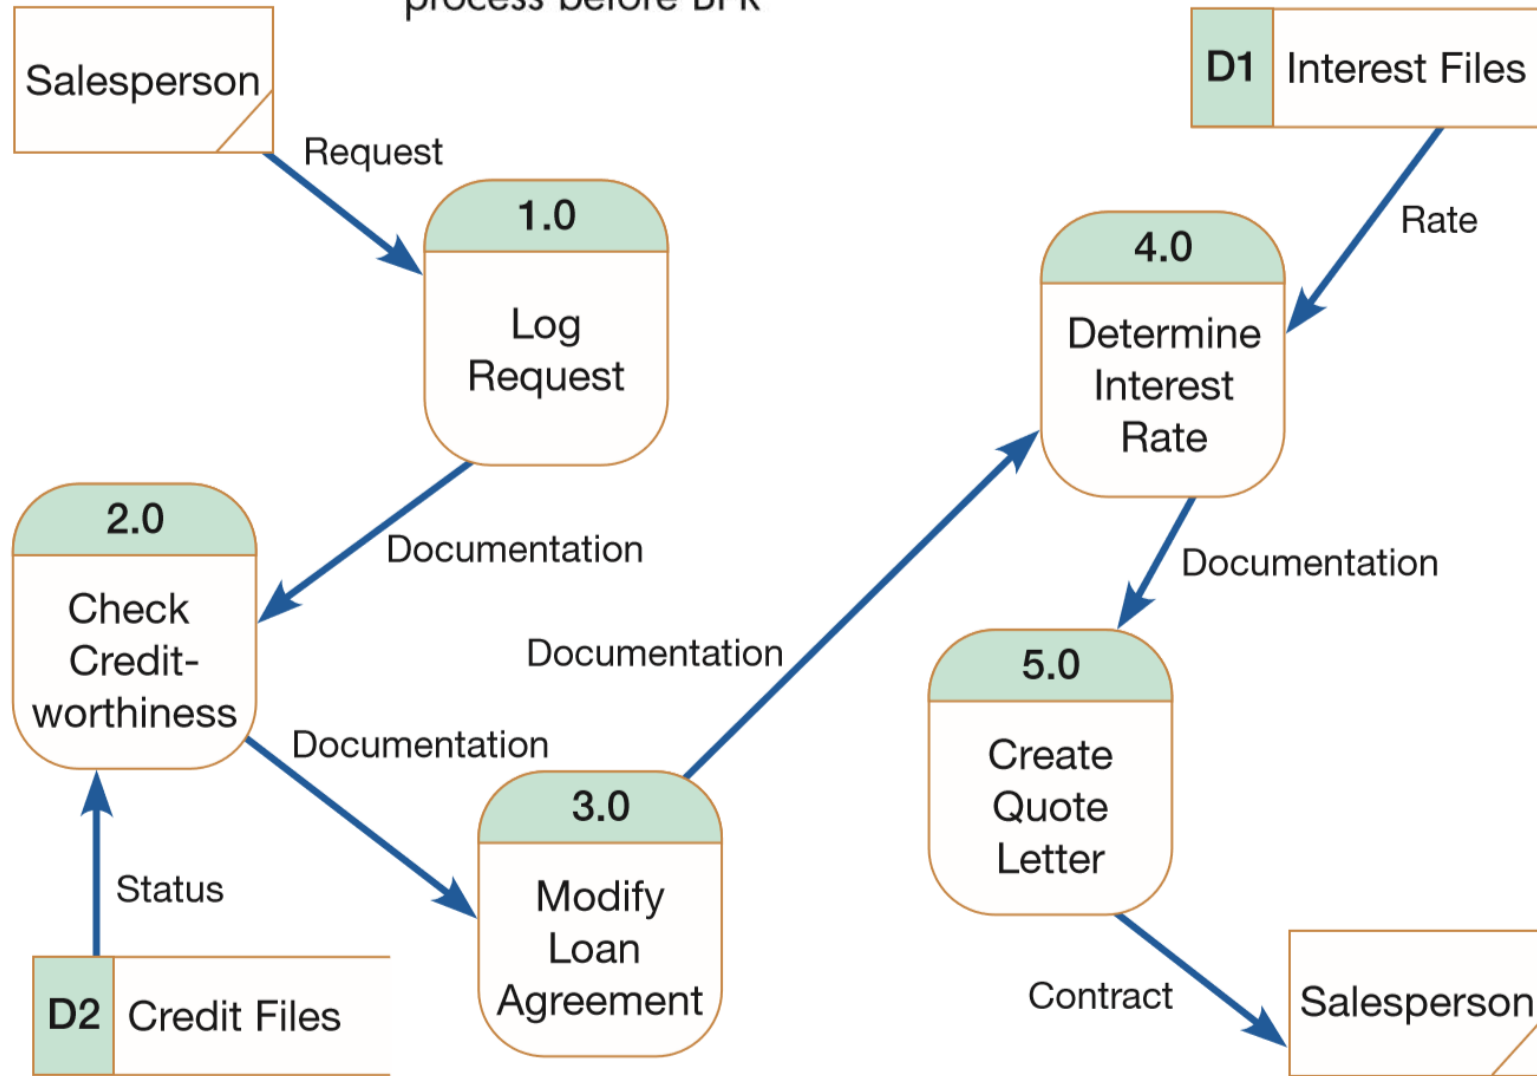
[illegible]

Salesperson

Request

1.0

Log Request

D1 Interest Files

Rate

4.0

Determine Interest Rate

2.0

Check Credit-worthiness

Documentation

Documentation

Documentation

Documentation

5.0

Create Quote Letter

3.0

Modify Loan Agreement

Status

D2 Credit Files

Contract

Salesperson